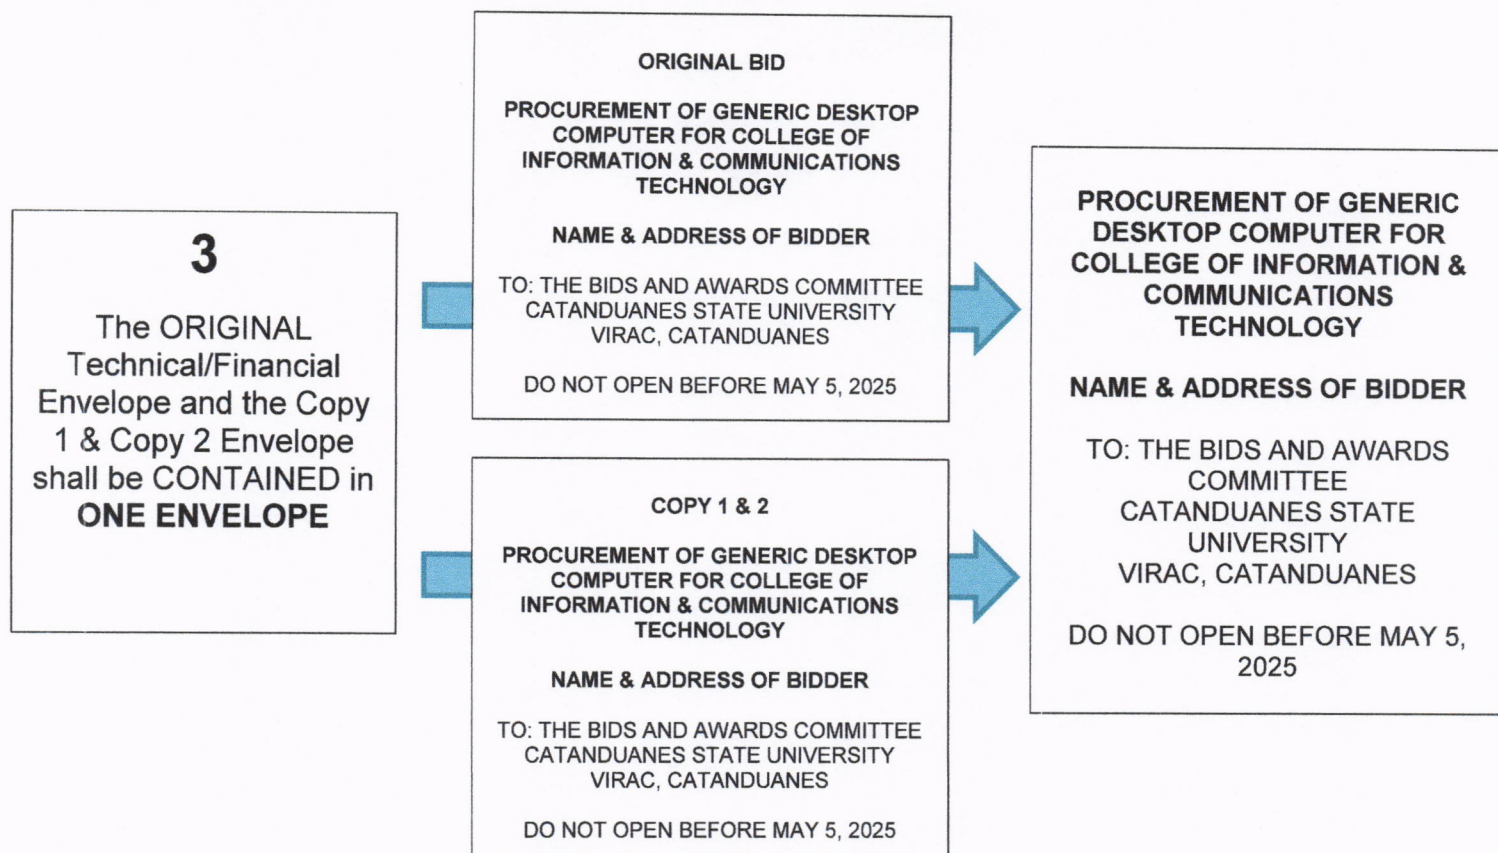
3

The ORIGINAL Technical/Financial Envelope and the Copy 1 & Copy 2 Envelope shall be CONTAINED in **ONE ENVELOPE**

ORIGINAL BID

PROCUREMENT OF GENERIC DESKTOP COMPUTER FOR COLLEGE OF INFORMATION & COMMUNICATIONS TECHNOLOGY

NAME & ADDRESS OF BIDDER

TO: THE BIDS AND AWARDS COMMITTEE
CATANDUANES STATE UNIVERSITY
VIRAC, CATANDUANES

DO NOT OPEN BEFORE MAY 5, 2025

COPY 1 & 2

PROCUREMENT OF GENERIC DESKTOP COMPUTER FOR COLLEGE OF INFORMATION & COMMUNICATIONS TECHNOLOGY

NAME & ADDRESS OF BIDDER

TO: THE BIDS AND AWARDS COMMITTEE
CATANDUANES STATE UNIVERSITY
VIRAC, CATANDUANES

DO NOT OPEN BEFORE MAY 5, 2025

PROCUREMENT OF GENERIC DESKTOP COMPUTER FOR COLLEGE OF INFORMATION & COMMUNICATIONS TECHNOLOGY

NAME & ADDRESS OF BIDDER

TO: THE BIDS AND AWARDS COMMITTEE
CATANDUANES STATE UNIVERSITY
VIRAC, CATANDUANES

DO NOT OPEN BEFORE MAY 5, 2025